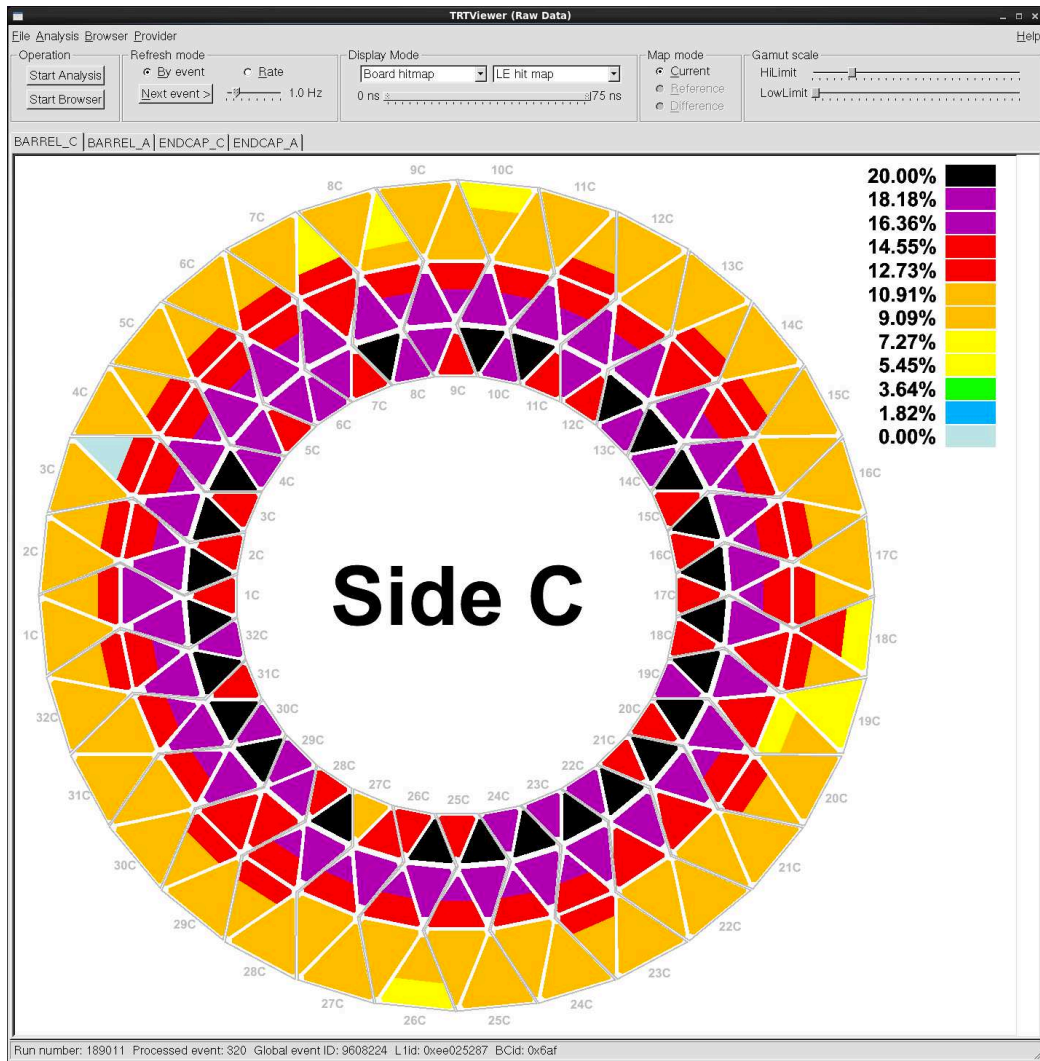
TRTViewer (Raw Data)

File Analysis Browser Provider Help

Operation
Start Analysis
Start Browser

Refresh mode
By event
Rate
Next event >
1.0 Hz

Display Mode
Board hitmap
LE hit map
0 ns
75 ns

Map mode
Current
Reference
Difference

Gamut scale
HiLimit
LowLimit

BARREL_C | BARREL_A | ENDCAP_C | ENDCAP_A

20.00%
18.18%
16.36%
14.55%
12.73%
10.91%
9.09%
7.27%
5.45%
3.64%
1.82%
0.00%

9C 10C 11C 12C 13C 14C 15C 16C 17C 18C 19C 20C 21C 22C 23C 24C 25C 26C 27C 28C 29C 30C 31C 32C 1C 2C 3C 4C 5C 6C 7C 8C

8C 9C 10C 11C 12C 13C 14C 15C 16C 17C 18C 19C 20C 21C 22C 23C 24C 25C 26C 27C 28C 29C 30C 31C 32C 1C 2C 3C 4C 5C 6C 7C

Side C

Run number: 189011 Processed event: 320 Global event ID: 9608224 L1id: 0xee025287 BCid: 0x6af